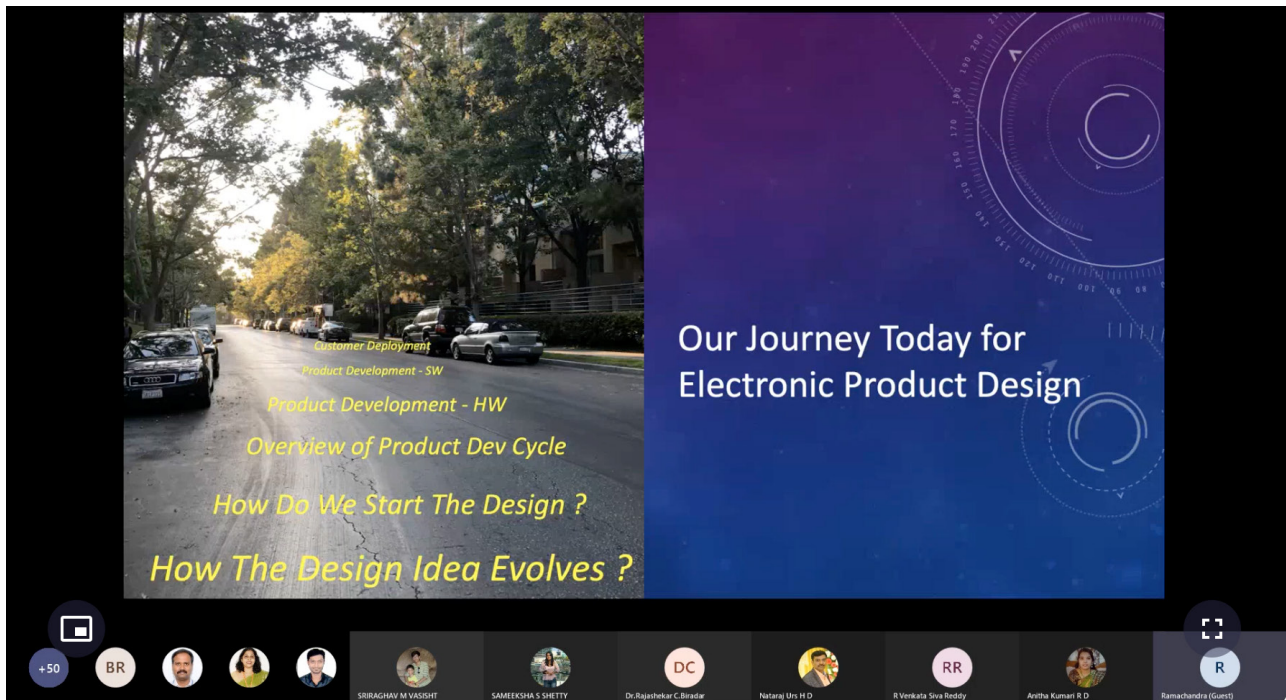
Customer Deployment

Product Development - SW

Product Development - HW

Overview of Product Dev Cycle

How Do We Start The Design ?

How The Design Idea Evolves ?

Our Journey Today for Electronic Product Design

+50 BR

SRIRAGHAV M VASISHT

SAMEEKSHA S SHETTY

DC
Dr.Rajashekar C.Biradar

Nataraj Urs H D

RR
R Venkata Siva Reddy

Anitha Kumari R D

R
Ramachandra (Guest)